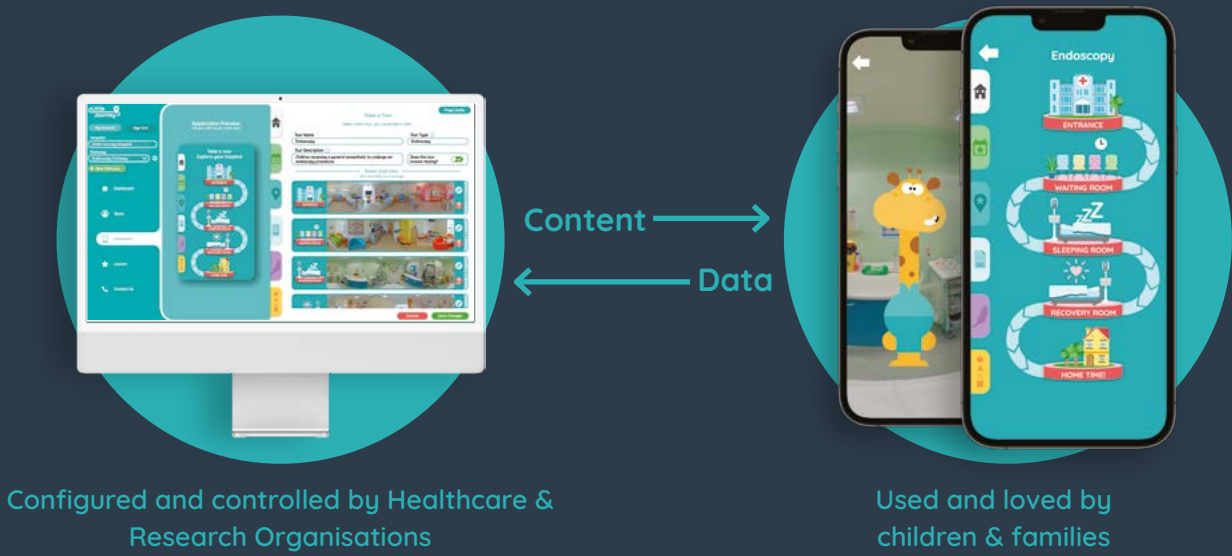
Take a Tour
Tour Name
Endoscopy
Tour Type
Endoscopy
Tour Description
Take a tour
Explore your hospital
Cancel
Save Changes

Content

Data

Endoscopy
ENTRANCE
WAITING ROOM
SLEEPING ROOM
RECOVERY ROOM
HOME TIME!

Configured and controlled by Healthcare & Research Organisations

Used and loved by children & families